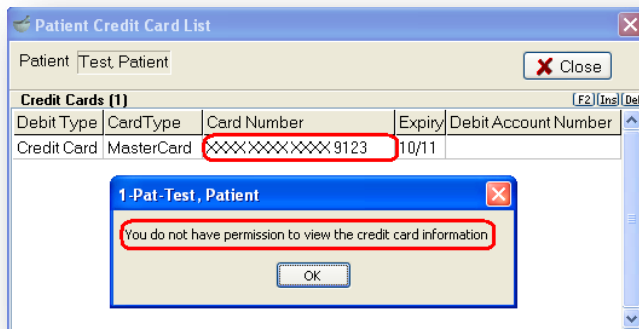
Patient Credit Card List

Patient Test, Patient

Close

Credit Cards (1)

F2 Ins Del

| Debit Type | CardType | Card Number | Expiry | Debit Account Number |
|---|---|---|---|---|
| Credit Card | MasterCard | XXXX XXXX XXXX 9123 | 10/11 | |

1-Pat-Test, Patient

You do not have permission to view the credit card information

OK